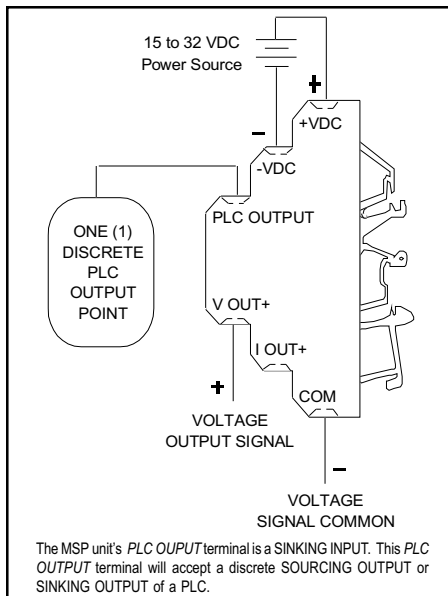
15 to 32 VDC
Power Source

+

−

+VDC

-VDC

ONE (1)
DISCRETE
PLC
OUTPUT
POINT

PLC OUTPUT

V OUT+

I OUT+

+

COM

VOLTAGE
OUTPUT SIGNAL

−

VOLTAGE
SIGNAL COMMON

The MSP unit's *PLC OUPUT* terminal is a SINKING INPUT. This *PLC OUTPUT* terminal will accept a discrete SOURCING OUTPUT or SINKING OUTPUT of a PLC.